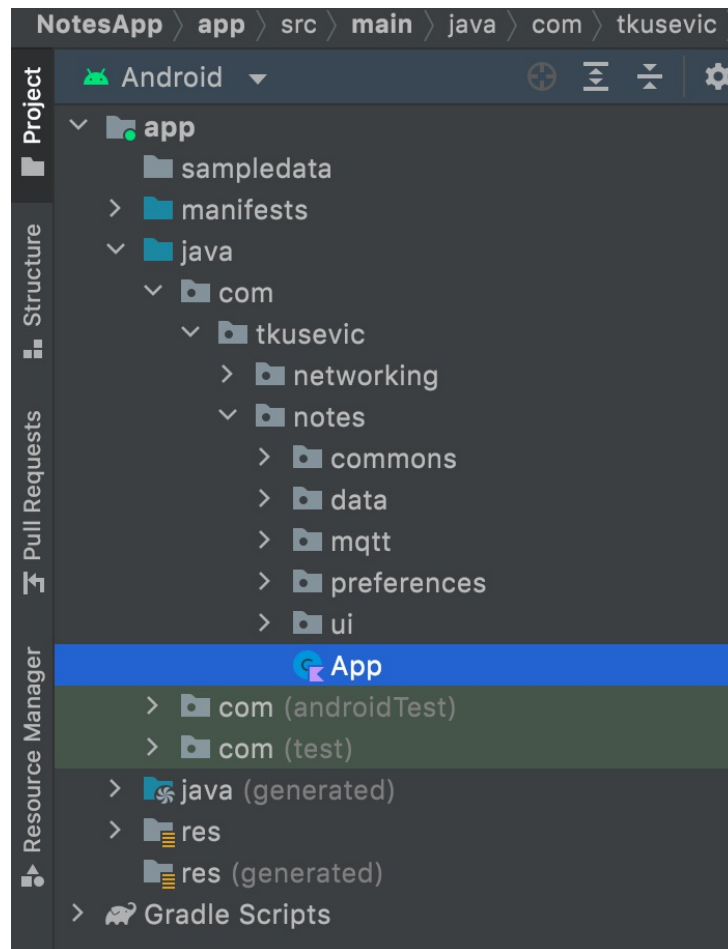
NotesApp 〉 app 〉 src 〉 main 〉 java 〉 com 〉 tkusevic

Project

Structure

Pull Requests

Resource Manager

Android

app
sampledata
manifests
java
com
tkusevic
networking
notes
commons
data
mqtt
preferences
ui
App
com (androidTest)
com (test)
java (generated)
res
res (generated)
Gradle Scripts